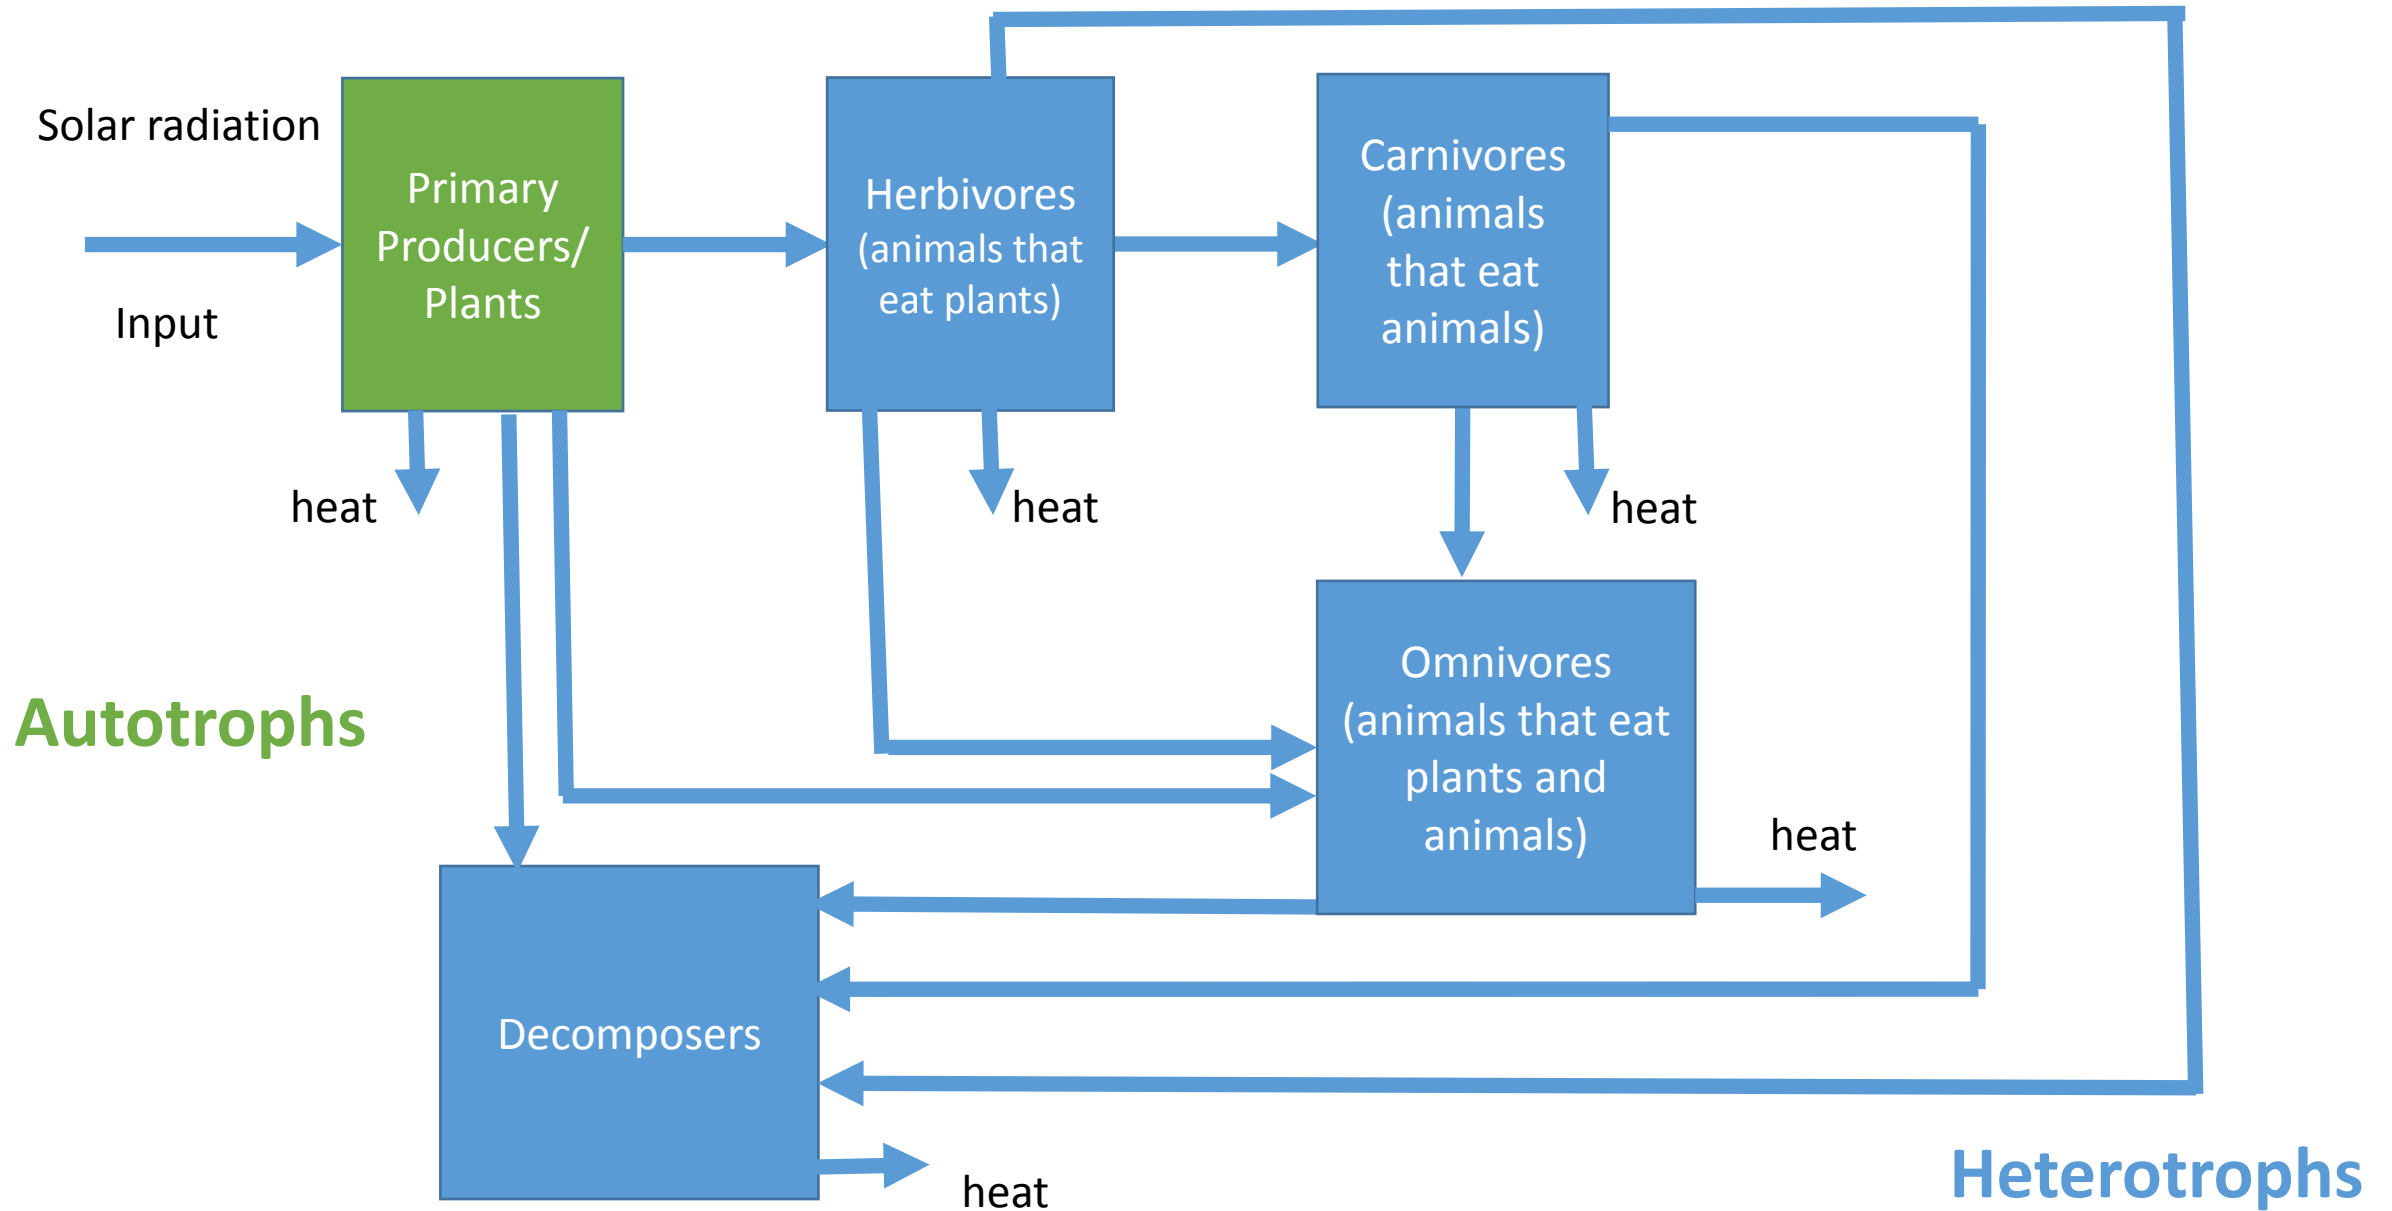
Solar radiation

Input

Primary Producers/ Plants

Herbivores (animals that eat plants)

Carnivores (animals that eat animals)

heat

heat

heat

Autotrophs

Omnivores (animals that eat plants and animals)

heat

Decomposers

heat

Heterotrophs